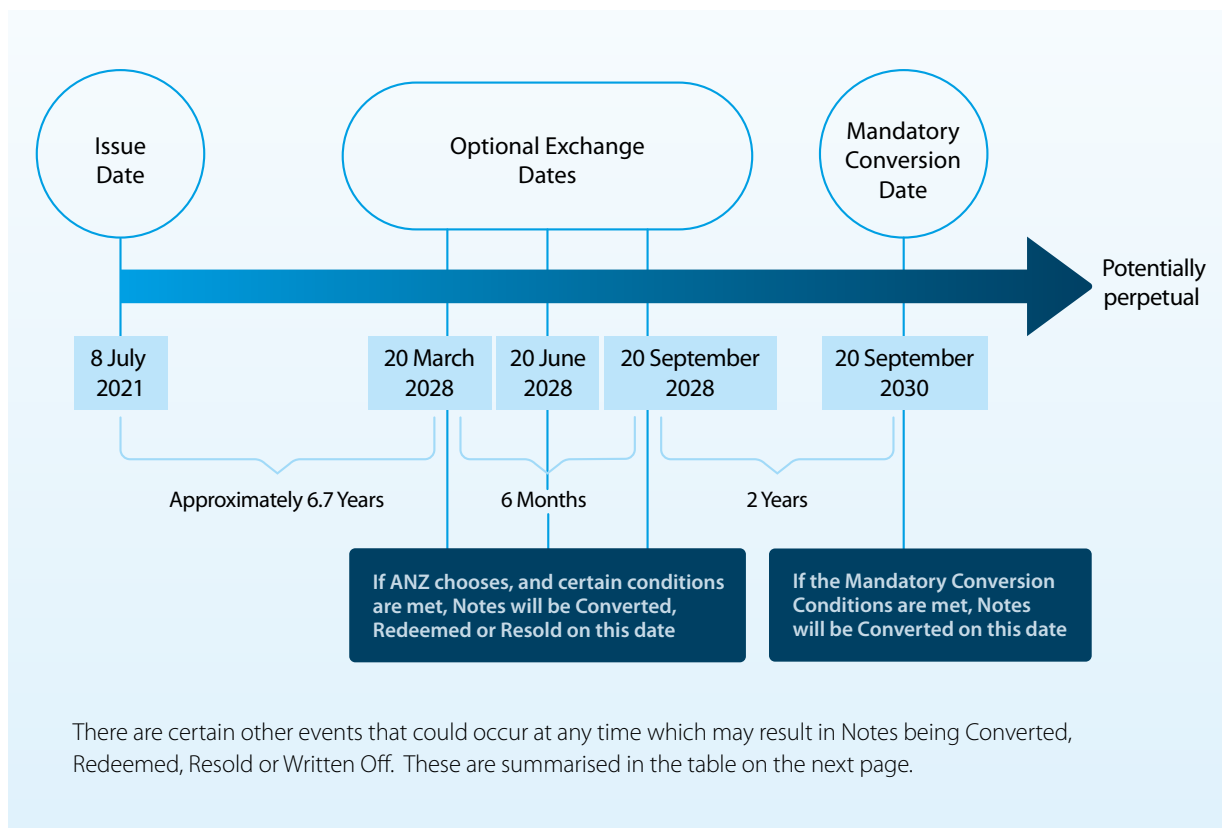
Issue Date

Optional Exchange Dates

Mandatory Conversion Date

Potentially perpetual

8 July 2021

20 March 2028

20 June 2028

20 September 2028

20 September 2030

Approximately 6.7 Years

6 Months

2 Years

If ANZ chooses, and certain conditions are met, Notes will be Converted, Redeemed or Resold on this date

If the Mandatory Conversion Conditions are met, Notes will be Converted on this date

There are certain other events that could occur at any time which may result in Notes being Converted, Redeemed, Resold or Written Off. These are summarised in the table on the next page.